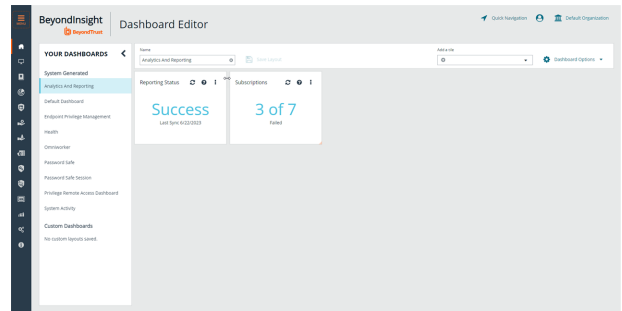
MENU

BeyondInsight
BeyondTrust

Dashboard Editor

Quick Navigation Default Organization

YOUR DASHBOARDS

System Generated
Analytics And Reporting
Default Dashboard
Endpoint Privilege Management
Health
Omniworker
Password Safe
Password Safe Session
Privilege Remote Access Dashboard
System Activity

Custom Dashboards
No custom layouts saved.

Name
Analytics And Reporting
Save Layout

Add a tile

Dashboard Options

Reporting Status
Success
Last Sync: 6/22/2023

Subscriptions
3 of 7
Failed